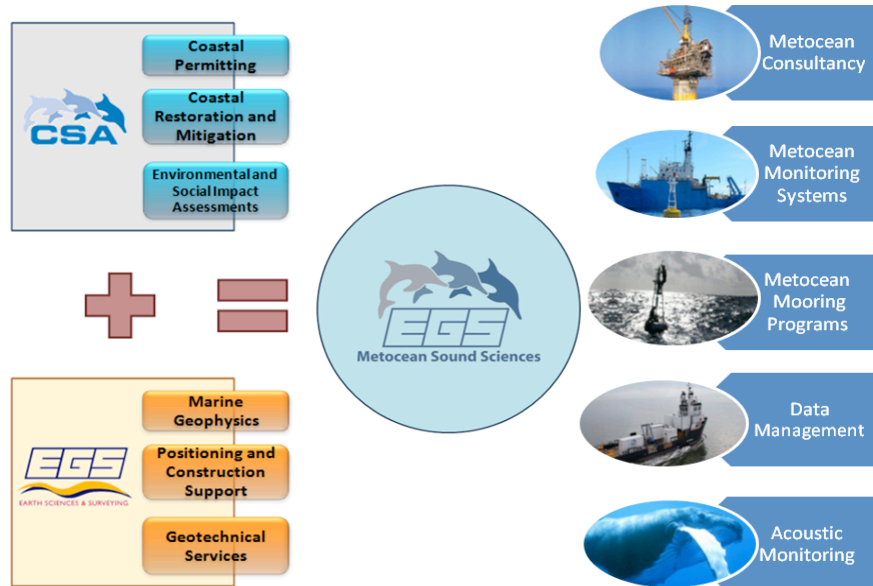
CSA

Coastal Permitting

Coastal Restoration and Mitigation

Environmental and Social Impact Assessments

EGS
EARTH SCIENCES & SURVEYING

Marine Geophysics

Positioning and Construction Support

Geotechnical Services

EGS
Metocean Sound Sciences

Metocean Consultancy

Metocean Monitoring Systems

Metocean Mooring Programs

Data Management

Acoustic Monitoring